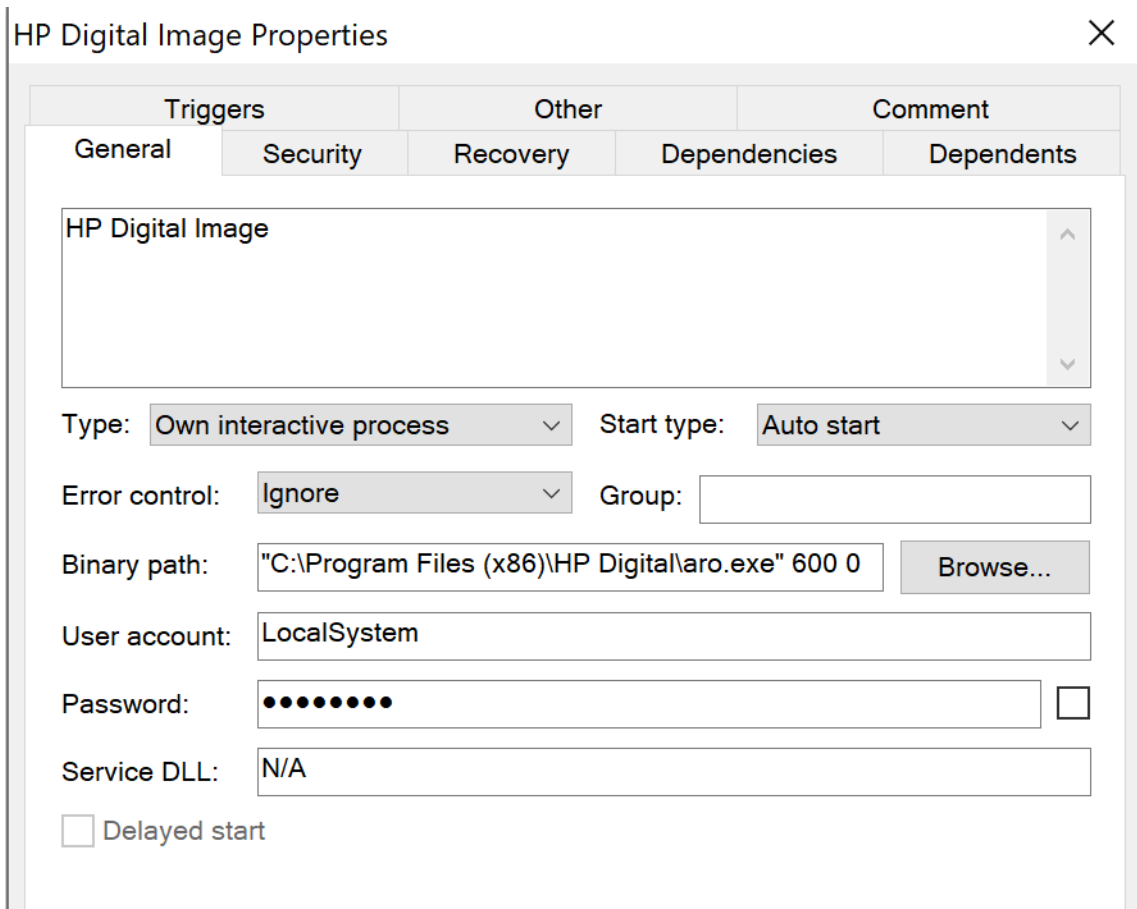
HP Digital Image Properties

Triggers | Other | Comment
General | Security | Recovery | Dependencies | Dependents

HP Digital Image

Type: Own interactive process
Start type: Auto start
Error control: Ignore
Group:
Binary path: "C:\Program Files (x86)\HP Digital\aro.exe" 600 0
Browse...
User account: LocalSystem
Password: ●●●●●●●●
Service DLL: N/A
Delayed start